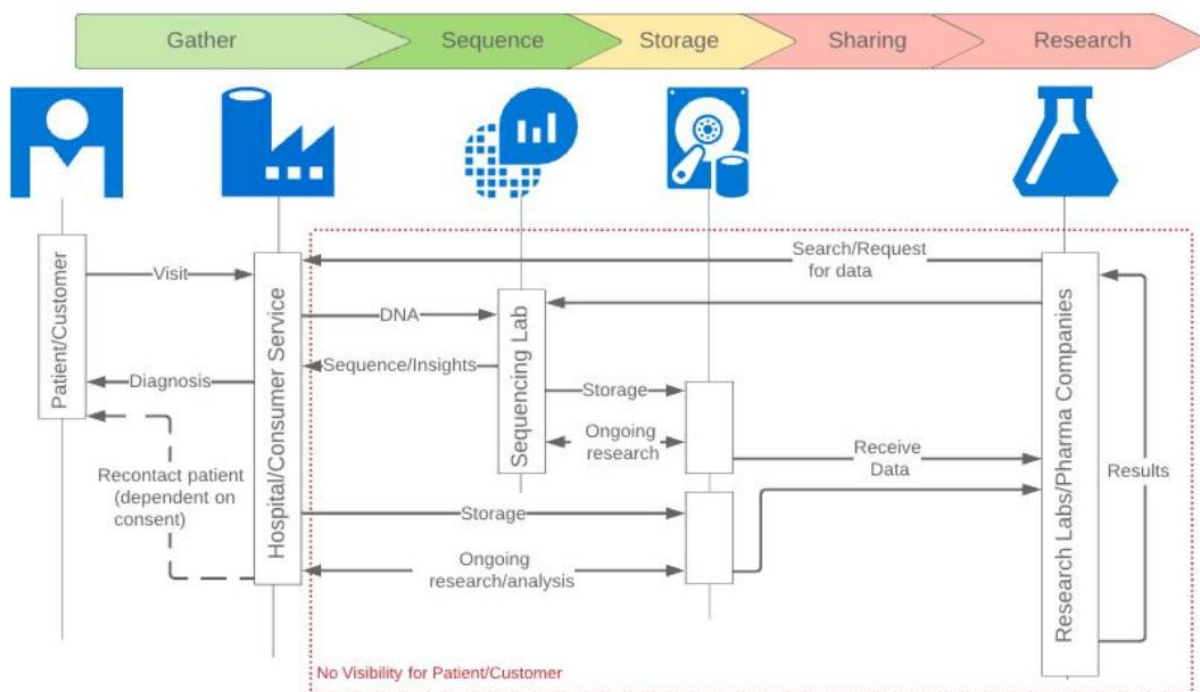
Gather
Sequence
Storage
Sharing
Research

Patient/Customer
Hospital/Consumer Service
Sequencing Lab
Research Labs/Pharma Companies

Visit
Search/Request for data
DNA
Sequence/Insights
Diagnosis
Storage
Ongoing research
Receive Data
Results
Recontact patient (dependent on consent)
Storage
Ongoing research/analysis

No Visibility for Patient/Customer